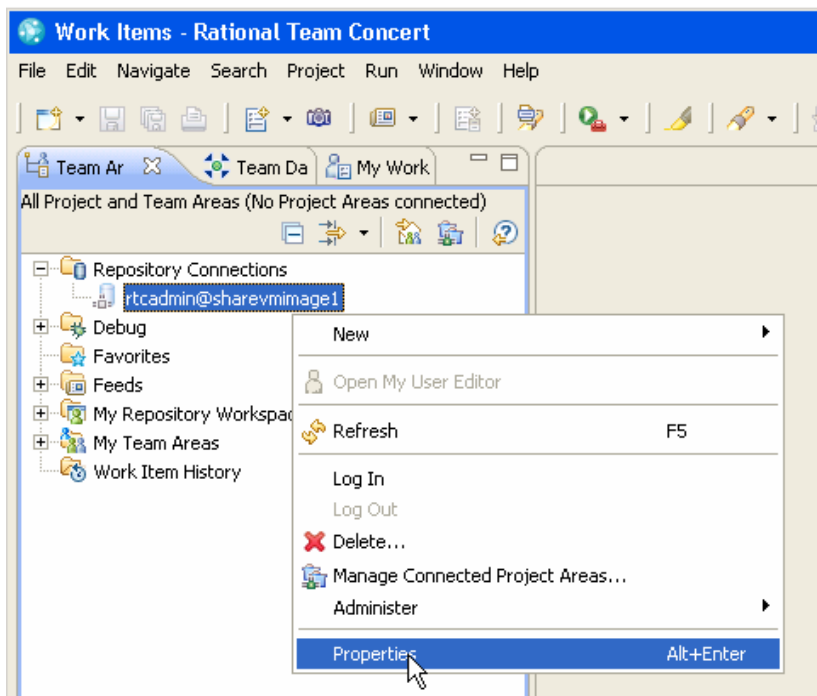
Work Items - Rational Team Concert

File Edit Navigate Search Project Run Window Help

Team Ar
Team Da
My Work

All Project and Team Areas (No Project Areas connected)

Repository Connections
rtcadmin@sharevmimage1
Debug
Favorites
Feeds
My Repository Workspac
My Team Areas
Work Item History

New
Open My User Editor
Refresh F5
Log In
Log Out
Delete...
Manage Connected Project Areas...
Administer
Properties Alt+Enter